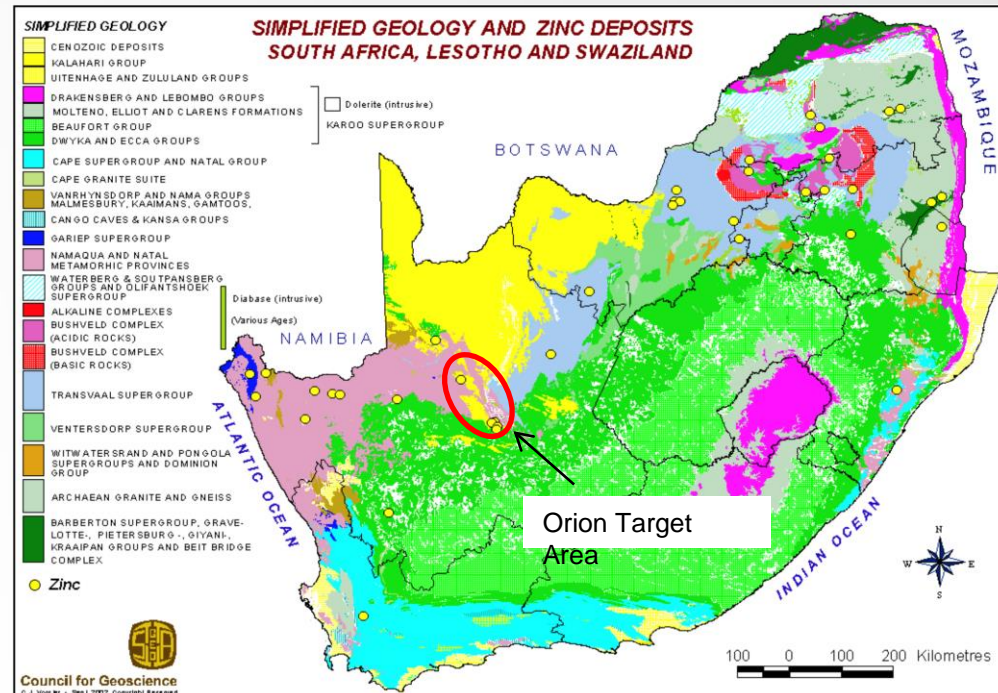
SIMPLIFIED GEOLOGY AND ZINC DEPOSITS
SOUTH AFRICA, LESOTHO AND SWAZILAND

SIMPLIFIED GEOLOGY
CENOZOIC DEPOSITS
KALAHARI GROUP
UITENHAGE AND ZULULAND GROUPS
DRAKENSBERG AND LEBOMBO GROUPS
MOLTENO, ELLIOT AND CLARENS FORMATIONS
BEAUFORT GROUP
DWYKA AND ECCA GROUPS
Dolerite (intrusive)
KAROO SUPERGROUP
CAPE SUPERGROUP AND NATAL GROUP
CAPE GRANITE SUITE
VANRHYNSDORP AND NAMA GROUPS MALMESBURY, KAAIMANS, GAMTOOS,
CANGO CAVES & KANSA GROUPS
GARIEP SUPERGROUP
NAMAQUA AND NATAL METAMORHIC PROVINCES
WATERBERG & SOUTPANSBERG GROUPS AND OLIFANTSHOEK SUPERGROUP
Diabase (intrusive)
(Various Ages)
ALKALINE COMPLEXES
BUSHVELD COMPLEX (ACIDIC ROCKS)
BUSHVELD COMPLEX (BASIC ROCKS)
TRANSVAAL SUPERGROUP
VENTERSDORP SUPERGROUP
WITWATERSRAND AND PONGOLA SUPERGROUPS AND DOMINION GROUP
ARCHAEAN GRANITE AND GNEISS
BARBERTON SUPERGROUP, GRAVELOTTE-, PIETERSBURG-, GIYANI-, KRAAIPAN GROUPS AND BEIT BRIDGE COMPLEX
Zinc

Council for Geoscience
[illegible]

BOTSWANA
MOZAMBIQUE
NAMIBIA
ATLANTIC OCEAN
INDIAN OCEAN
Orion Target Area
N
W
E
S
100 0 100 200 Kilometres